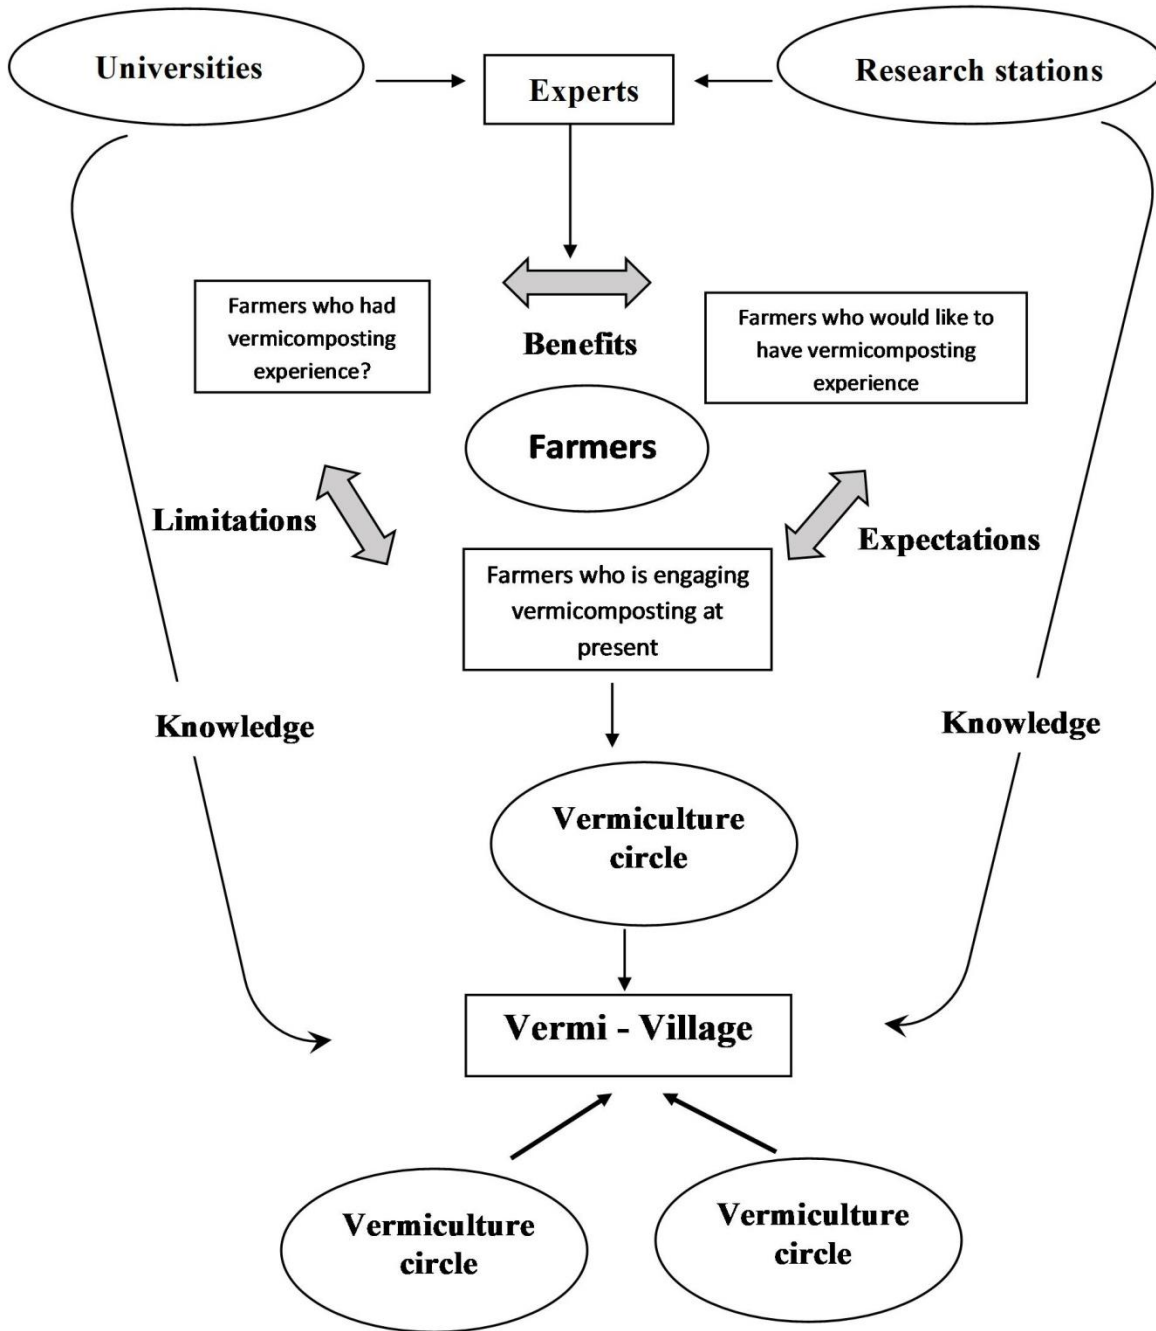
Universities

Experts

Research stations

Farmers who had vermicomposting experience?

Benefits

Farmers who would like to have vermicomposting experience

Farmers

Limitations

Expectations

Farmers who is engaging vermicomposting at present

Knowledge

Knowledge

Vermiculture circle

Vermi - Village

Vermiculture circle

Vermiculture circle